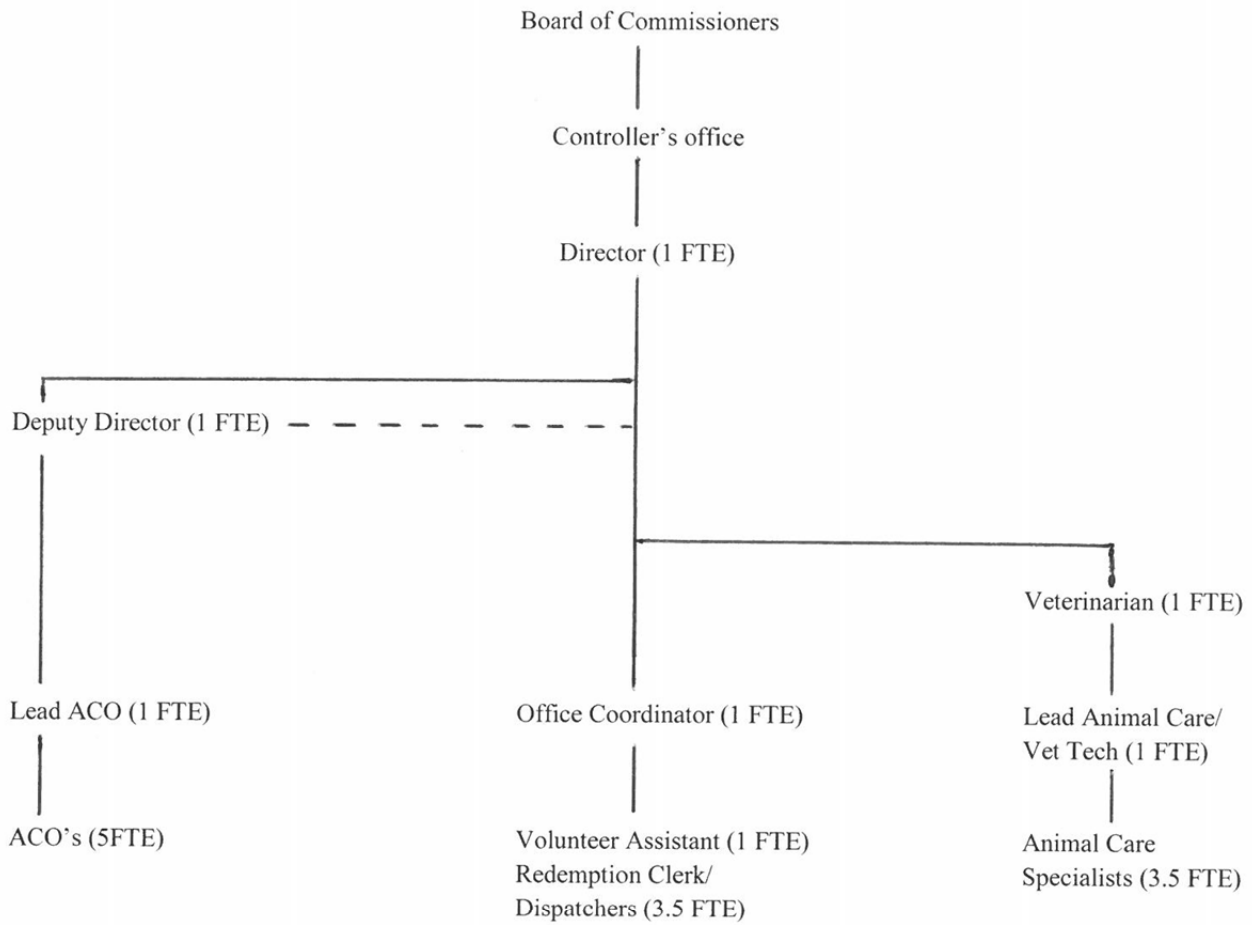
Board of Commissioners

Controller's office

Director (1 FTE)

Deputy Director (1 FTE)

Veterinarian (1 FTE)

Lead ACO (1 FTE)

Office Coordinator (1 FTE)

Lead Animal Care/ Vet Tech (1 FTE)

ACO's (5FTE)

Volunteer Assistant (1 FTE)
Redemption Clerk/ Dispatchers (3.5 FTE)

Animal Care Specialists (3.5 FTE)